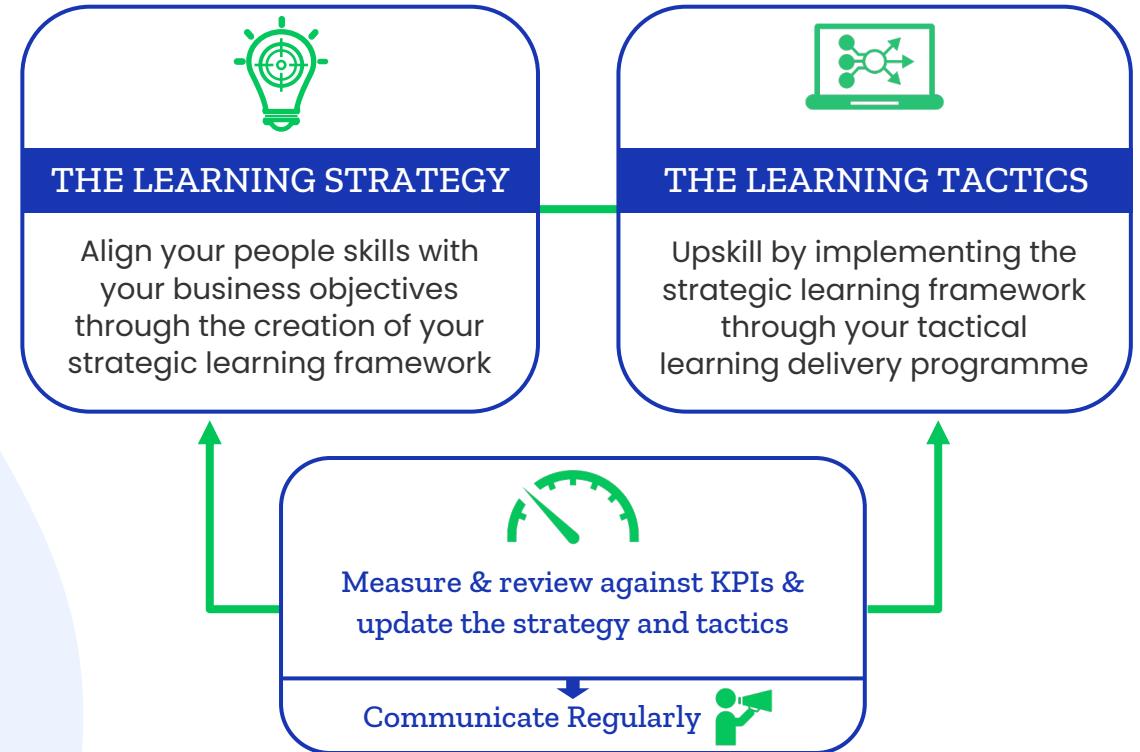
THE LEARNING STRATEGY

Align your people skills with your business objectives through the creation of your strategic learning framework

THE LEARNING TACTICS

Upskill by implementing the strategic learning framework through your tactical learning delivery programme

Measure & review against KPIs & update the strategy and tactics

Communicate Regularly